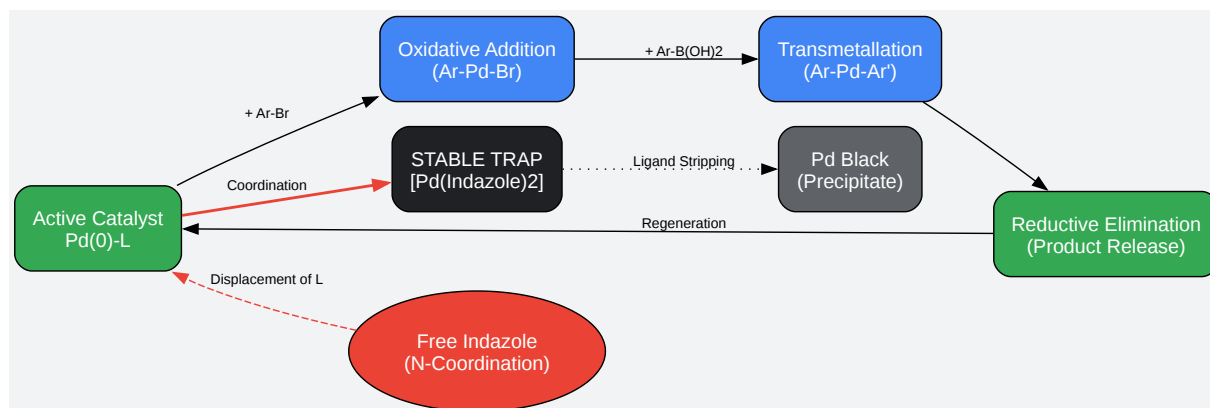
Oxidative Addition
(Ar-Pd-Br)

+ Ar-B(OH)2

Transmetallation
(Ar-Pd-Ar')

+ Ar-Br

STABLE TRAP
[Pd(Indazole)2]

Ligand Stripping

Pd Black
(Precipitate)

Coordination

Active Catalyst
Pd(0)-L

Regeneration

Reductive Elimination
(Product Release)

Displacement of L

Free Indazole
(N-Coordination)